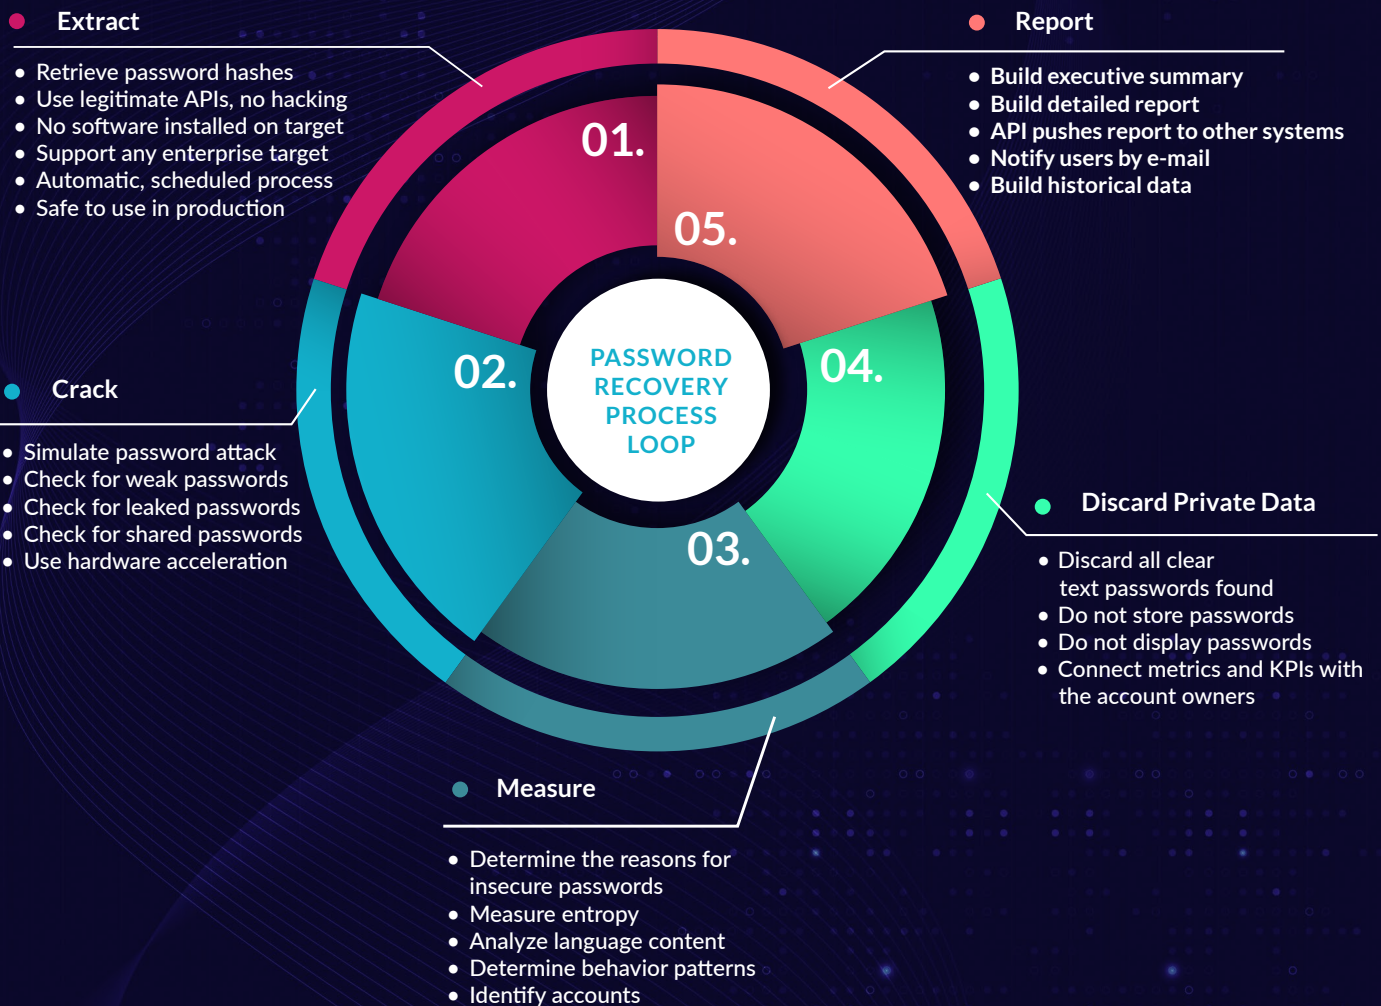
Extract

- Retrieve password hashes
- Use legitimate APIs, no hacking
- No software installed on target
- Support any enterprise target
- Automatic, scheduled process
- Safe to use in production

Report

- Build executive summary
- Build detailed report
- API pushes report to other systems
- Notify users by e-mail
- Build historical data

01.

05.

02.

PASSWORD RECOVERY PROCESS LOOP

04.

03.

Crack

- Simulate password attack
- Check for weak passwords
- Check for leaked passwords
- Check for shared passwords
- Use hardware acceleration

Discard Private Data

- Discard all clear text passwords found
- Do not store passwords
- Do not display passwords
- Connect metrics and KPIs with the account owners

Measure

- Determine the reasons for insecure passwords
- Measure entropy
- Analyze language content
- Determine behavior patterns
- Identify accounts